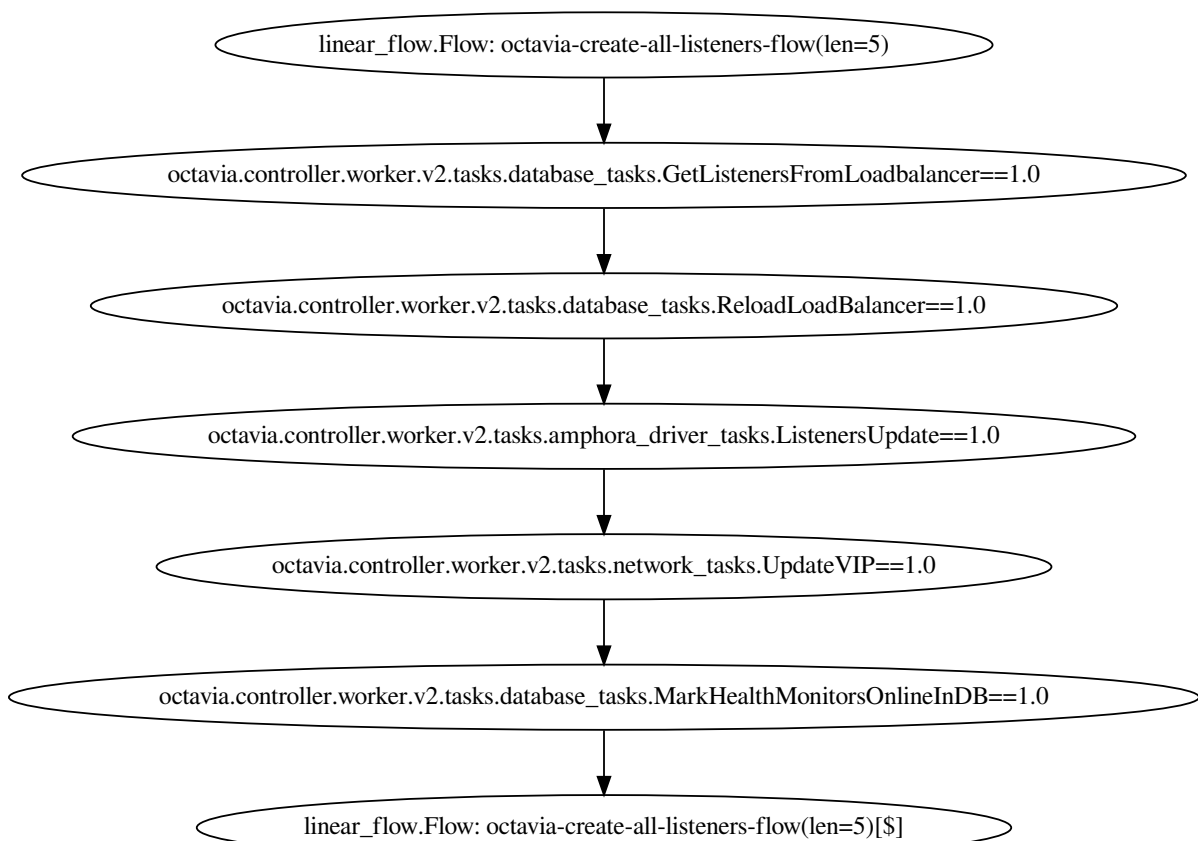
linear_flow.Flow: octavia-create-all-listeners-flow(len=5)

octavia.controller.worker.v2.tasks.database_tasks.GetListenersFromLoadbalancer==1.0

octavia.controller.worker.v2.tasks.database_tasks.ReloadLoadBalancer==1.0

octavia.controller.worker.v2.tasks.amphora_driver_tasks.ListenersUpdate==1.0

octavia.controller.worker.v2.tasks.network_tasks.UpdateVIP==1.0

octavia.controller.worker.v2.tasks.database_tasks.MarkHealthMonitorsOnlineInDB==1.0

linear_flow.Flow: octavia-create-all-listeners-flow(len=5)[$]